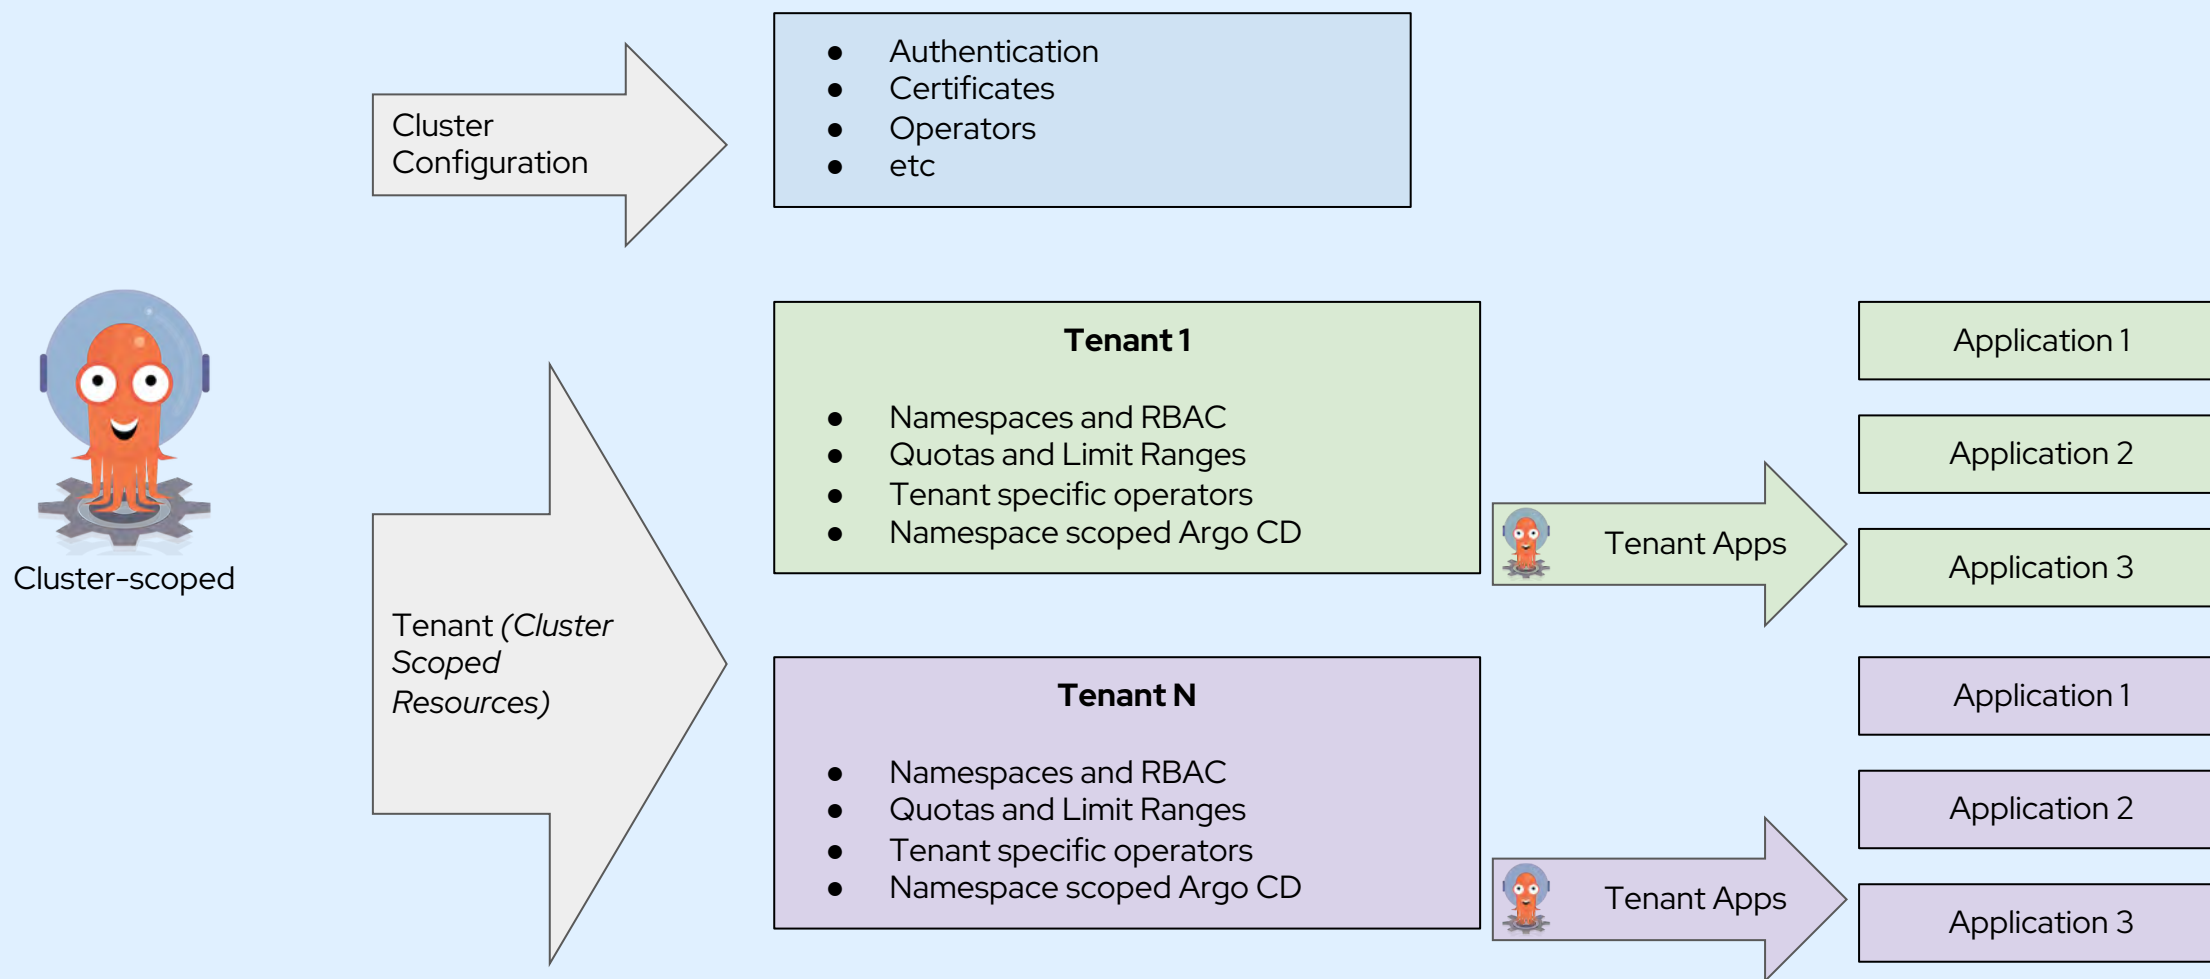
Cluster Configuration

- Authentication
- Certificates
- Operators
- etc

Cluster-scoped

Tenant (*Cluster Scoped Resources*)

**Tenant 1**

- Namespaces and RBAC
- Quotas and Limit Ranges
- Tenant specific operators
- Namespace scoped Argo CD

Tenant Apps

Application 1

Application 2

Application 3

**Tenant N**

- Namespaces and RBAC
- Quotas and Limit Ranges
- Tenant specific operators
- Namespace scoped Argo CD

Tenant Apps

Application 1

Application 2

Application 3